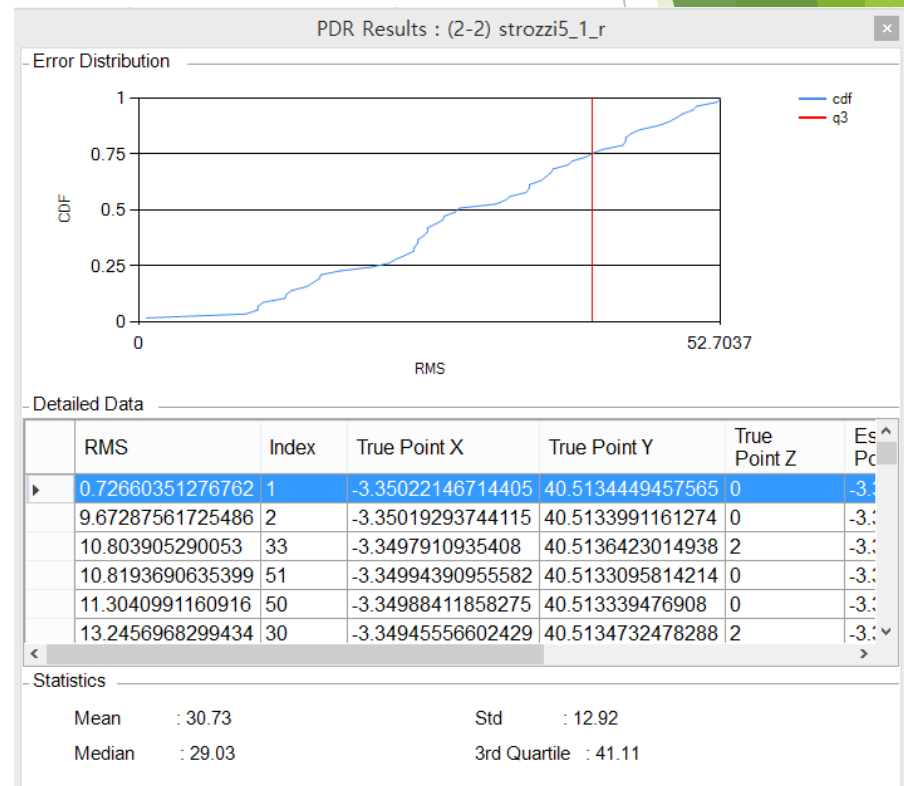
PDR Results : (2-2) strozzi5_1_r

Error Distribution

1
0.75
0.5
0.25
0
CDF
0
52.7037
RMS
cdf
q3

Detailed Data

| | RMS | Index | True Point X | True Point Y | True Point Z | Es Po |
|---|---|---|---|---|---|---|
| ▸ | 0.72660351276762 | 1 | -3.35022146714405 | 40.5134449457565 | 0 | -3.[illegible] |
| | 9.67287561725486 | 2 | -3.35019293744115 | 40.5133991161274 | 0 | -3.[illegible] |
| | 10.803905290053 | 33 | -3.3497910935408 | 40.5136423014938 | 2 | -3.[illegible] |
| | 10.8193690635399 | 51 | -3.34994390955582 | 40.5133095814214 | 0 | -3.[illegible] |
| | 11.3040991160916 | 50 | -3.34988411858275 | 40.513339476908 | 0 | -3.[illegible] |
| | 13.2456968299434 | 30 | -3.34945556602429 | 40.5134732478288 | 2 | -3.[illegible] |

Statistics

Mean : 30.73
Std : 12.92
Median : 29.03
3rd Quartile : 41.11